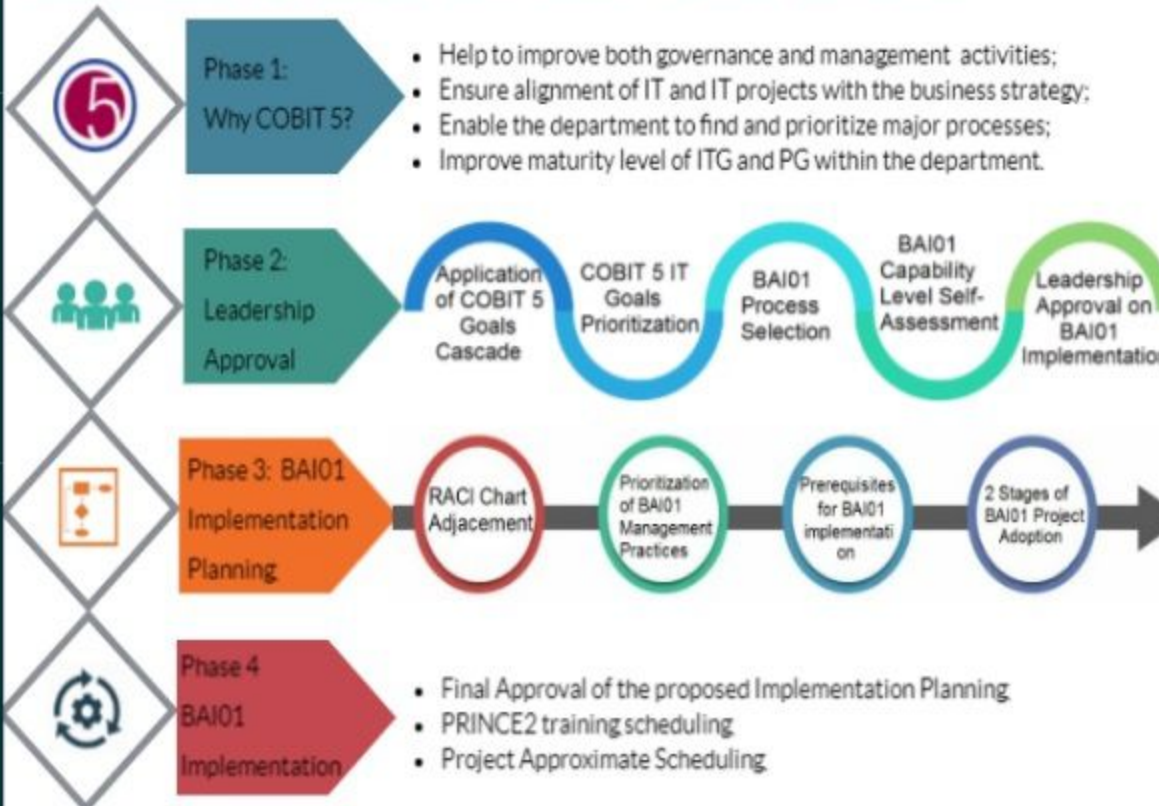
5

Phase 1:
Why COBIT 5?

- Help to improve both governance and management activities;
- Ensure alignment of IT and IT projects with the business strategy;
- Enable the department to find and prioritize major processes;
- Improve maturity level of ITG and PG within the department.

Phase 2:
Leadership
Approval

Application of COBIT 5 Goals Cascade

COBIT 5 IT Goals Prioritization

BAI01 Process Selection

BAI01 Capability Level Self-Assessment

Leadership Approval on BAI01 Implementatio

Phase 3: BAI01
Implementation
Planning

RACI Chart Adjacement

Prioritization of BAI01 Management Practices

Prerequisites for BAI01 implementation

2 Stages of BAI01 Project Adoption

Phase 4
BAI01
Implementation

- Final Approval of the proposed Implementation Planning
- PRINCE2 training scheduling
- Project Approximate Scheduling